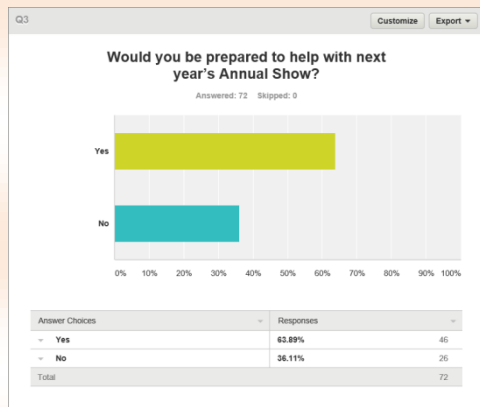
Q3

Customize Export ▾

Would you be prepared to help with next year's Annual Show?

Answered: 72 Skipped: 0

Yes

No

0% 10% 20% 30% 40% 50% 60% 70% 80% 90% 100%

| Answer Choices | Responses | |
|---|---|---|
| Yes | 63.89% | 46 |
| No | 36.11% | 26 |
| Total | | 72 |